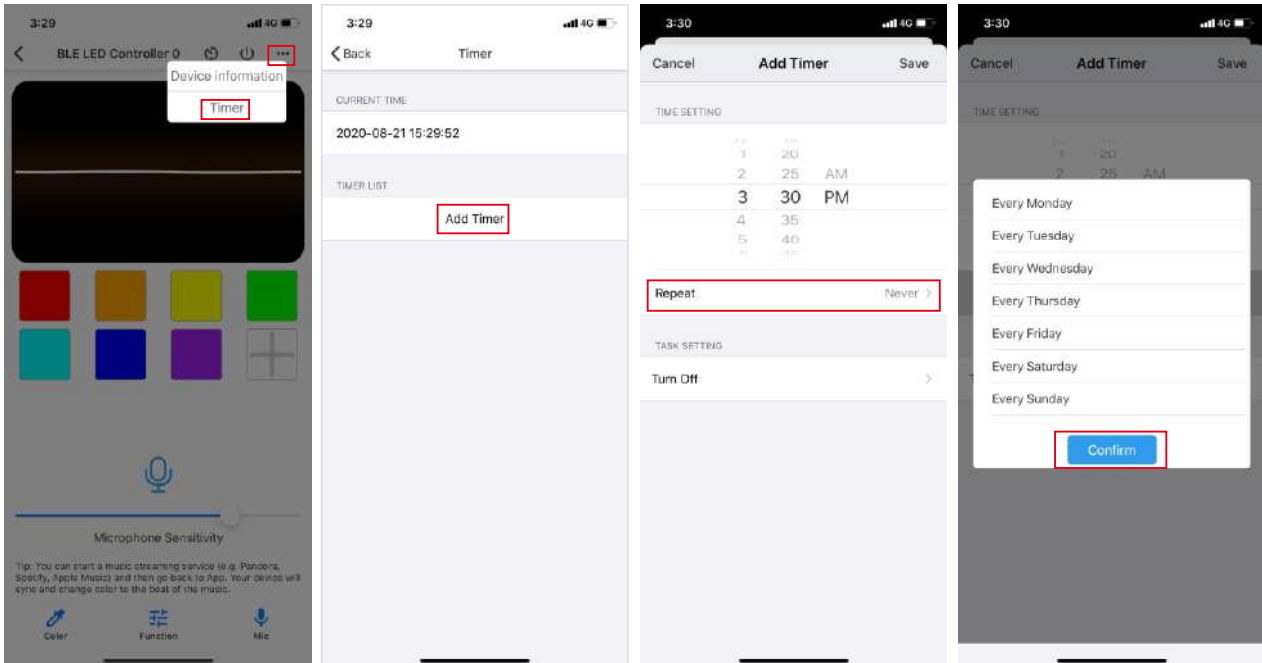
3:29 4G

BLE LED Controller 0

Device information

Timer

Microphone Sensitivity

Tip: You can start a music streaming service (e.g. Pandora, Spotify, Apple Music) and then go back to App. Your device will sync and change color to the beat of the music.

Color Function Mic

3:29 4G

Back Timer

CURRENT TIME

2020-08-21 15:29:52

TIMER LIST

Add Timer

3:30 4G

Cancel Add Timer Save

TIME SETTING

1 20
2 25 AM
3 30 PM
4 35
5 40

Repeat Never

TASK SETTING

Turn Off

3:30 4G

Cancel Add Timer Save

TIME SETTING

1 20
2 25 AM

Every Monday
Every Tuesday
Every Wednesday
Every Thursday
Every Friday
Every Saturday
Every Sunday

Confirm